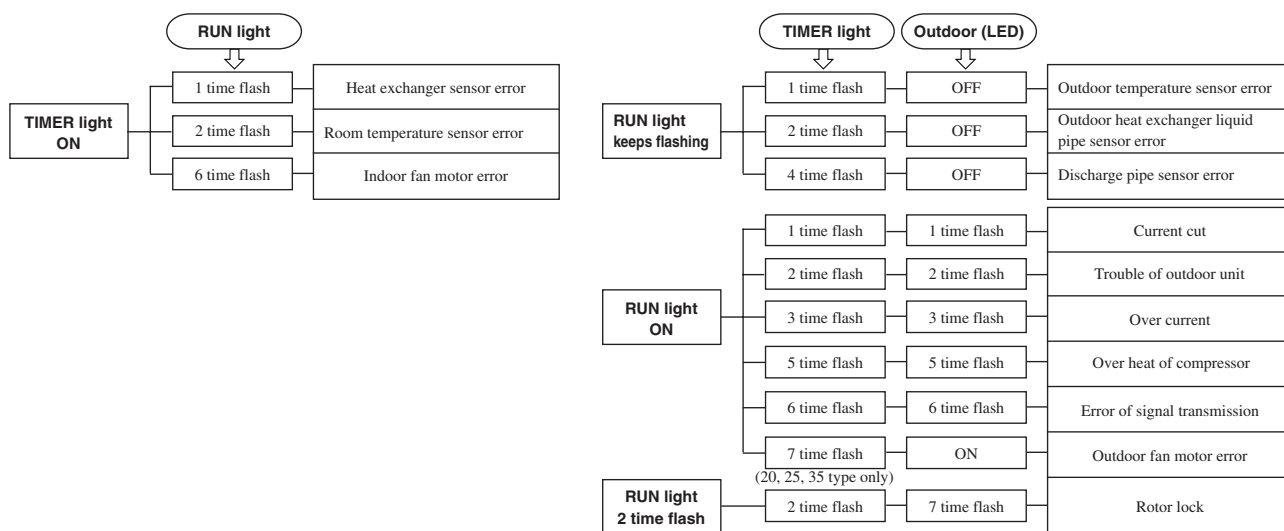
RUN light

TIMER light ON

1 time flash — Heat exchanger sensor error
2 time flash — Room temperature sensor error
6 time flash — Indoor fan motor error

TIMER light

Outdoor (LED)

RUN light keeps flashing

1 time flash — OFF — Outdoor temperature sensor error
2 time flash — OFF — Outdoor heat exchanger liquid pipe sensor error
4 time flash — OFF — Discharge pipe sensor error

RUN light ON

1 time flash — 1 time flash — Current cut
2 time flash — 2 time flash — Trouble of outdoor unit
3 time flash — 3 time flash — Over current
5 time flash — 5 time flash — Over heat of compressor
6 time flash — 6 time flash — Error of signal transmission
7 time flash — ON — Outdoor fan motor error
(20, 25, 35 type only)

RUN light 2 time flash

2 time flash — 7 time flash — Rotor lock